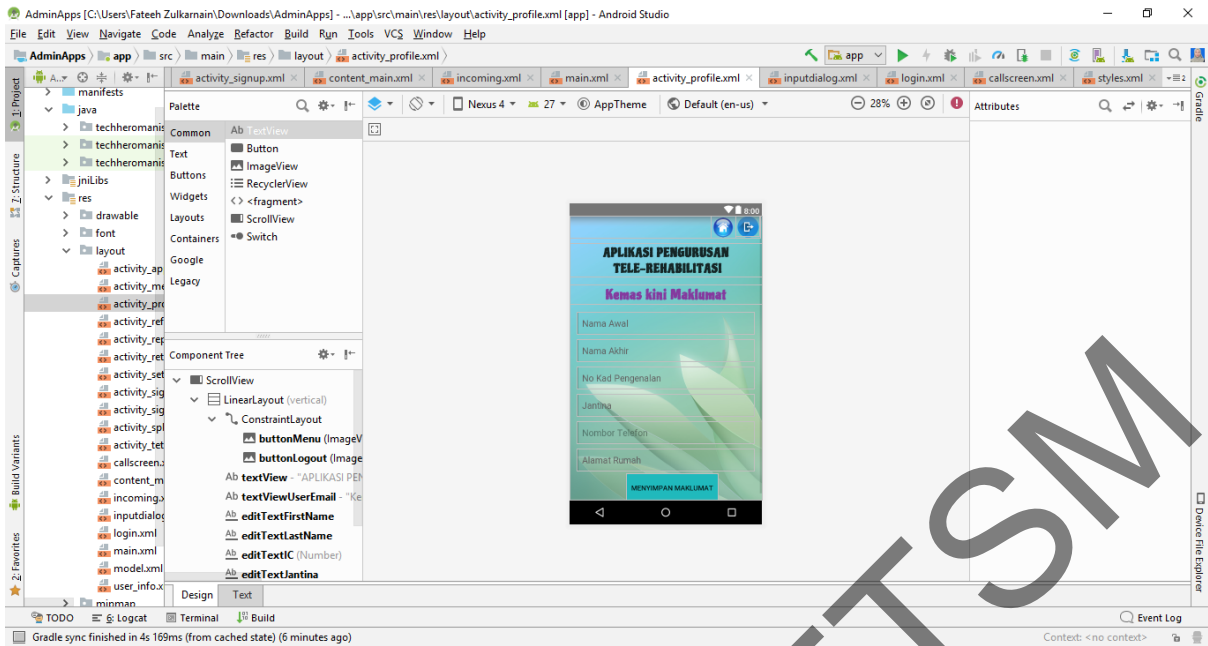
AdminApps [C:\Users\Fateeh Zulkarnain\Downloads\AdminApps] - ...\app\src\main\res\layout\activity_profile.xml [app] - Android Studio

File Edit View Navigate Code Analyze Refactor Build Run Tools VCS Window Help

AdminApps app src main res layout activity_profile.xml

app

activity_signup.xml content_main.xml incoming.xml main.xml activity_profile.xml inputdialog.xml login.xml callscreen.xml styles.xml

1: Project
7: Structure
Captures
Build Variants
2: Favorites

manifests
java
techheromanis
techheromanis
techheromanis
jniLibs
res
drawable
font
layout
activity_ap
activity_me
activity_pro
activity_ref
activity_rep
activity_ret
activity_set
activity_sig
activity_sig
activity_spl
activity_tet
callscreen.x
content_m
incoming.x
inputdialog
login.xml
main.xml
model.xml
user_info.x
mipmap

Palette

Common
Text
Buttons
Widgets
Layouts
Containers
Google
Legacy

Ab TextView
Button
ImageView
RecyclerView
<fragment>
ScrollView
Switch

Component Tree

ScrollView
LinearLayout (vertical)
ConstraintLayout
buttonMenu (ImageV
buttonLogout (Image
Ab textView - "APLIKASI PEN
Ab textViewUserEmail - "Ke
Ab editTextFirstName
Ab editTextLastName
Ab editTextIC (Number)
Ab editTextJantina

Design Text

Nexus 4 27 AppTheme Default (en-us) 28%

8:00

APLIKASI PENGURUSAN TELE-REHABILITASI

Kemas kini Maklumat

Nama Awal
Nama Akhir
No Kad Pengenalan
Jantina
Nombor Telefon
Alamat Rumah

MENYIMPAN MAKLUMAT

Attributes

Gradle
Device File Explorer

TODO 6: Logcat Terminal Build Event Log

Gradle sync finished in 4s 169ms (from cached state) (6 minutes ago)

Context: <no context>

UTSM